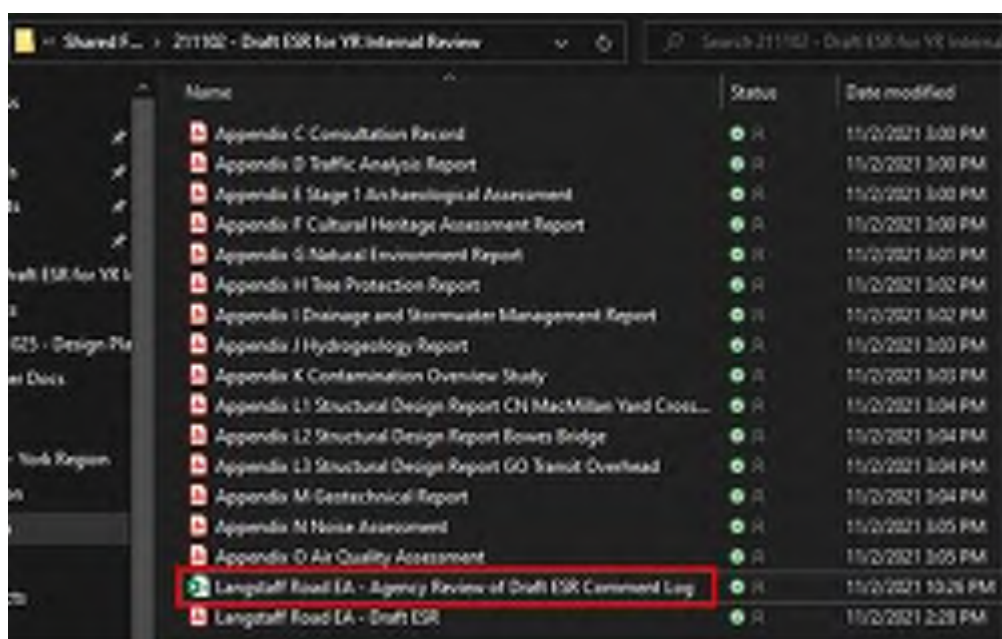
« Shared F... › 211102 - Draft ESR for YR Internal Review

Search 211102 - Draft ESR for YR Internal

s
s
ls
Draft ESR for YR I
s
025 - Design Pla
er Docs
r York Region
on
s
cts

| Name | Status | Date modified |
|---|---|---|
| Appendix C Consultation Record | R | 11/2/2021 3:00 PM |
| Appendix D Traffic Analysis Report | R | 11/2/2021 3:00 PM |
| Appendix E Stage 1 Archaeological Assessment | R | 11/2/2021 3:00 PM |
| Appendix F Cultural Heritage Assessment Report | R | 11/2/2021 3:00 PM |
| Appendix G Natural Environment Report | R | 11/2/2021 3:01 PM |
| Appendix H Tree Protection Report | R | 11/2/2021 3:02 PM |
| Appendix I Drainage and Stormwater Management Report | R | 11/2/2021 3:02 PM |
| Appendix J Hydrogeology Report | R | 11/2/2021 3:03 PM |
| Appendix K Contamination Overview Study | R | 11/2/2021 3:03 PM |
| Appendix L1 Structural Design Report CN MacMillan Yard Cross... | R | 11/2/2021 3:04 PM |
| Appendix L2 Structural Design Report Bowes Bridge | R | 11/2/2021 3:04 PM |
| Appendix L3 Structural Design Report GO Transit Overhead | R | 11/2/2021 3:04 PM |
| Appendix M Geotechnical Report | R | 11/2/2021 3:04 PM |
| Appendix N Noise Assessment | R | 11/2/2021 3:05 PM |
| Appendix O Air Quality Assessment | R | 11/2/2021 3:05 PM |
| Langstaff Road EA - Agency Review of Draft ESR Comment Log | R | 11/2/2021 10:26 PM |
| Langstaff Road EA - Draft ESR | R | 11/2/2021 2:28 PM |